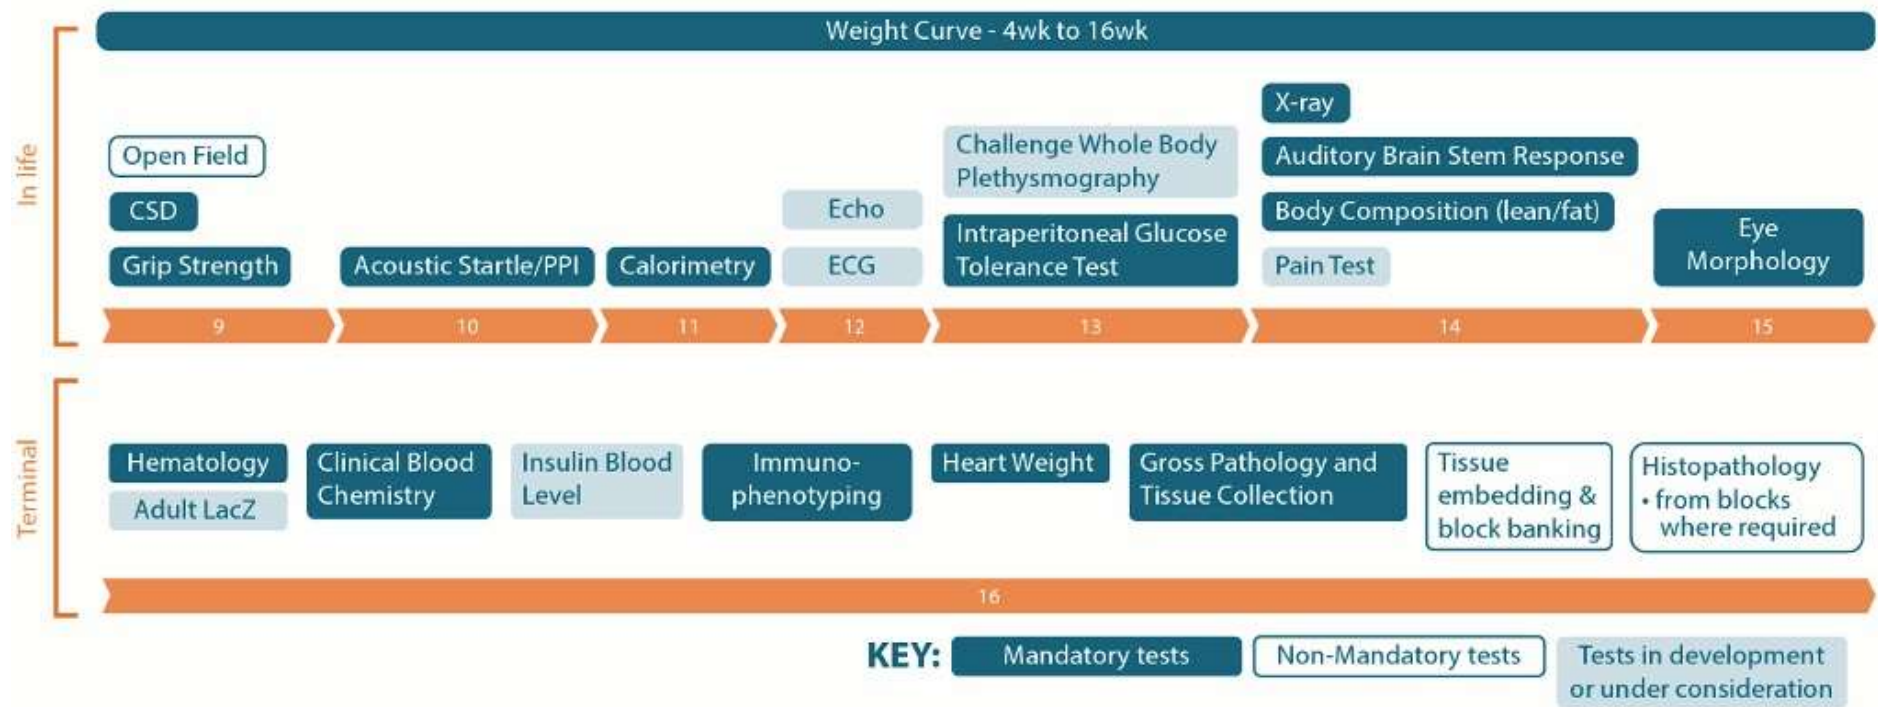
Weight Curve - 4wk to 16wk

In life

Open Field

CSD

Grip Strength

Acoustic Startle/PPI

Calorimetry

Echo

ECG

Challenge Whole Body Plethysmography

Intraperitoneal Glucose Tolerance Test

X-ray

Auditory Brain Stem Response

Body Composition (lean/fat)

Pain Test

Eye Morphology

9 10 11 12 13 14 15

Terminal

Hematology

Adult LacZ

Clinical Blood Chemistry

Insulin Blood Level

Immuno-phenotyping

Heart Weight

Gross Pathology and Tissue Collection

Tissue embedding & block banking

Histopathology
• from blocks where required

16

KEY: Mandatory tests | Non-Mandatory tests | Tests in development or under consideration